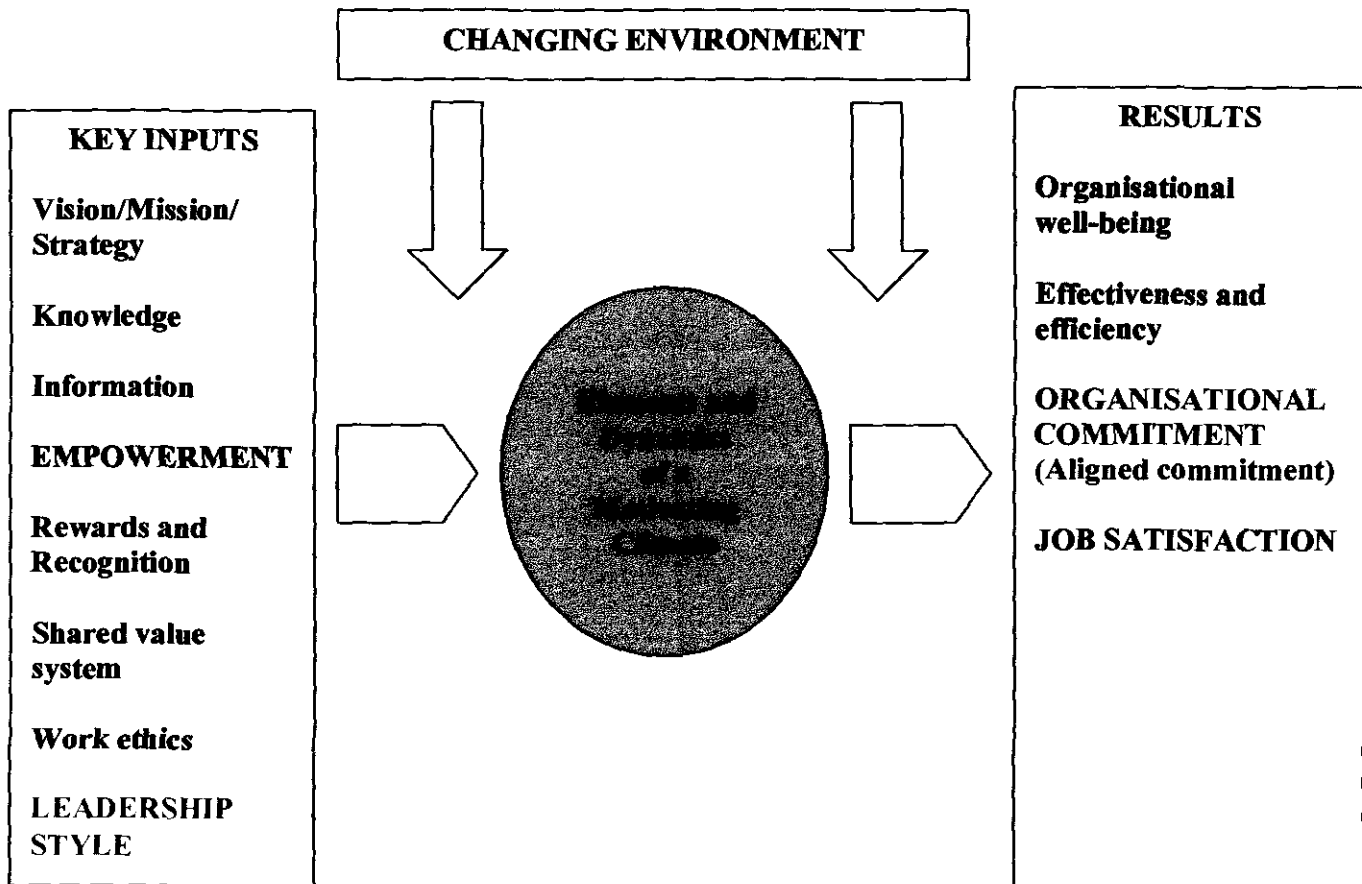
CHANGING ENVIRONMENT

KEY INPUTS

Vision/Mission/ Strategy

Knowledge

Information

EMPOWERMENT

Rewards and Recognition

Shared value system

Work ethics

LEADERSHIP STYLE

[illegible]

RESULTS

Organisational well-being

Effectiveness and efficiency

ORGANISATIONAL COMMITMENT (Aligned commitment)

JOB SATISFACTION